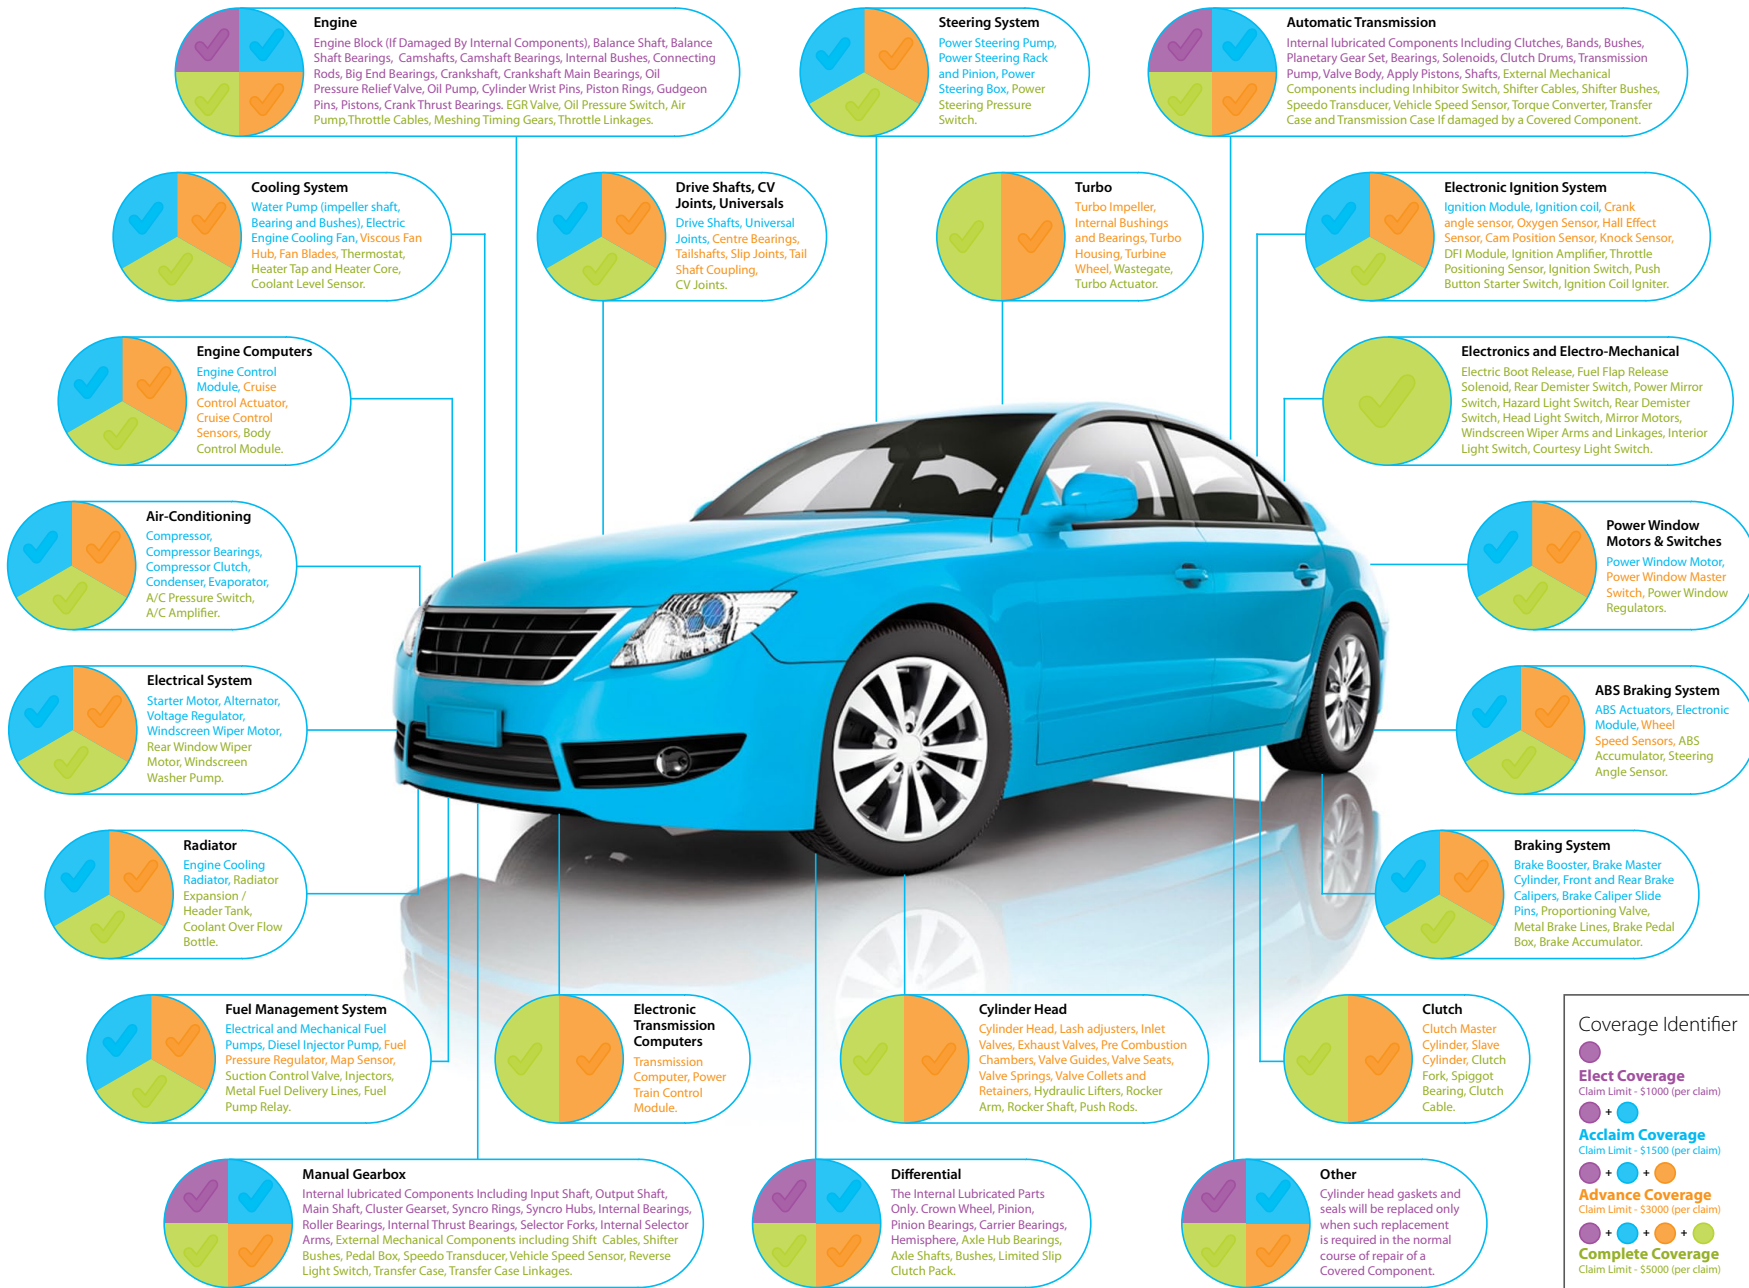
Engine
Engine Block (If Damaged By Internal Components), Balance Shaft, Balance Shaft Bearings, Camshafts, Camshaft Bearings, Internal Bushes, Connecting Rods, Big End Bearings, Crankshaft, Crankshaft Main Bearings, Oil Pressure Relief Valve, Oil Pump, Cylinder Wrist Pins, Piston Rings, Gudgeon Pins, Pistons, Crank Thrust Bearings. EGR Valve, Oil Pressure Switch, Air Pump,Throttle Cables, Meshing Timing Gears, Throttle Linkages.

Steering System
Power Steering Pump, Power Steering Rack and Pinion, Power Steering Box, Power Steering Pressure Switch.

Automatic Transmission
Internal lubricated Components Including Clutches, Bands, Bushes, Planetary Gear Set, Bearings, Solenoids, Clutch Drums, Transmission Pump, Valve Body, Apply Pistons, Shafts, External Mechanical Components including Inhibitor Switch, Shifter Cables, Shifter Bushes, Speedo Transducer, Vehicle Speed Sensor, Torque Converter, Transfer Case and Transmission Case If damaged by a Covered Component.

Cooling System
Water Pump (impeller shaft, Bearing and Bushes), Electric Engine Cooling Fan, Viscous Fan Hub, Fan Blades, Thermostat, Heater Tap and Heater Core, Coolant Level Sensor.

Drive Shafts, CV Joints, Universals
Drive Shafts, Universal Joints, Centre Bearings, Tailshafts, Slip Joints, Tail Shaft Coupling, CV Joints.

Turbo
Turbo Impeller, Internal Bushings and Bearings, Turbo Housing, Turbine Wheel, Wastegate, Turbo Actuator.

Electronic Ignition System
Ignition Module, Ignition coil, Crank angle sensor, Oxygen Sensor, Hall Effect Sensor, Cam Position Sensor, Knock Sensor, DFI Module, Ignition Amplifier, Throttle Positioning Sensor, Ignition Switch, Push Button Starter Switch, Ignition Coil Igniter.

Engine Computers
Engine Control Module, Cruise Control Actuator, Cruise Control Sensors, Body Control Module.

Electronics and Electro-Mechanical
Electric Boot Release, Fuel Flap Release Solenoid, Rear Demister Switch, Power Mirror Switch, Hazard Light Switch, Rear Demister Switch, Head Light Switch, Mirror Motors, Windscreen Wiper Arms and Linkages, Interior Light Switch, Courtesy Light Switch.

Air-Conditioning
Compressor, Compressor Bearings, Compressor Clutch, Condenser, Evaporator, A/C Pressure Switch, A/C Amplifier.

Power Window Motors & Switches
Power Window Motor, Power Window Master Switch, Power Window Regulators.

Electrical System
Starter Motor, Alternator, Voltage Regulator, Windscreen Wiper Motor, Rear Window Wiper Motor, Windscreen Washer Pump.

ABS Braking System
ABS Actuators, Electronic Module, Wheel Speed Sensors, ABS Accumulator, Steering Angle Sensor.

Radiator
Engine Cooling Radiator, Radiator Expansion / Header Tank, Coolant Over Flow Bottle.

Braking System
Brake Booster, Brake Master Cylinder, Front and Rear Brake Calipers, Brake Caliper Slide Pins, Proportioning Valve, Metal Brake Lines, Brake Pedal Box, Brake Accumulator.

Fuel Management System
Electrical and Mechanical Fuel Pumps, Diesel Injector Pump, Fuel Pressure Regulator, Map Sensor, Suction Control Valve, Injectors, Metal Fuel Delivery Lines, Fuel Pump Relay.

Electronic Transmission Computers
Transmission Computer, Power Train Control Module.

Cylinder Head
Cylinder Head, Lash adjusters, Inlet Valves, Exhaust Valves, Pre Combustion Chambers, Valve Guides, Valve Seats, Valve Springs, Valve Collets and Retainers, Hydraulic Lifters, Rocker Arm, Rocker Shaft, Push Rods.

Clutch
Clutch Master Cylinder, Slave Cylinder, Clutch Fork, Spiggot Bearing, Clutch Cable.

Coverage Identifier
Elect Coverage
Claim Limit - $1000 (per claim)
+
Acclaim Coverage
Claim Limit - $1500 (per claim)
+ +
Advance Coverage
Claim Limit - $3000 (per claim)
+ + +
Complete Coverage
Claim Limit - $5000 (per claim)

Manual Gearbox
Internal lubricated Components Including Input Shaft, Output Shaft, Main Shaft, Cluster Gearset, Syncro Rings, Syncro Hubs, Internal Bearings, Roller Bearings, Internal Thrust Bearings, Selector Forks, Internal Selector Arms, External Mechanical Components including Shift Cables, Shifter Bushes, Pedal Box, Speedo Transducer, Vehicle Speed Sensor, Reverse Light Switch, Transfer Case, Transfer Case Linkages.

Differential
The Internal Lubricated Parts Only. Crown Wheel, Pinion, Pinion Bearings, Carrier Bearings, Hemisphere, Axle Hub Bearings, Axle Shafts, Bushes, Limited Slip Clutch Pack.

Other
Cylinder head gaskets and seals will be replaced only when such replacement is required in the normal course of repair of a Covered Component.